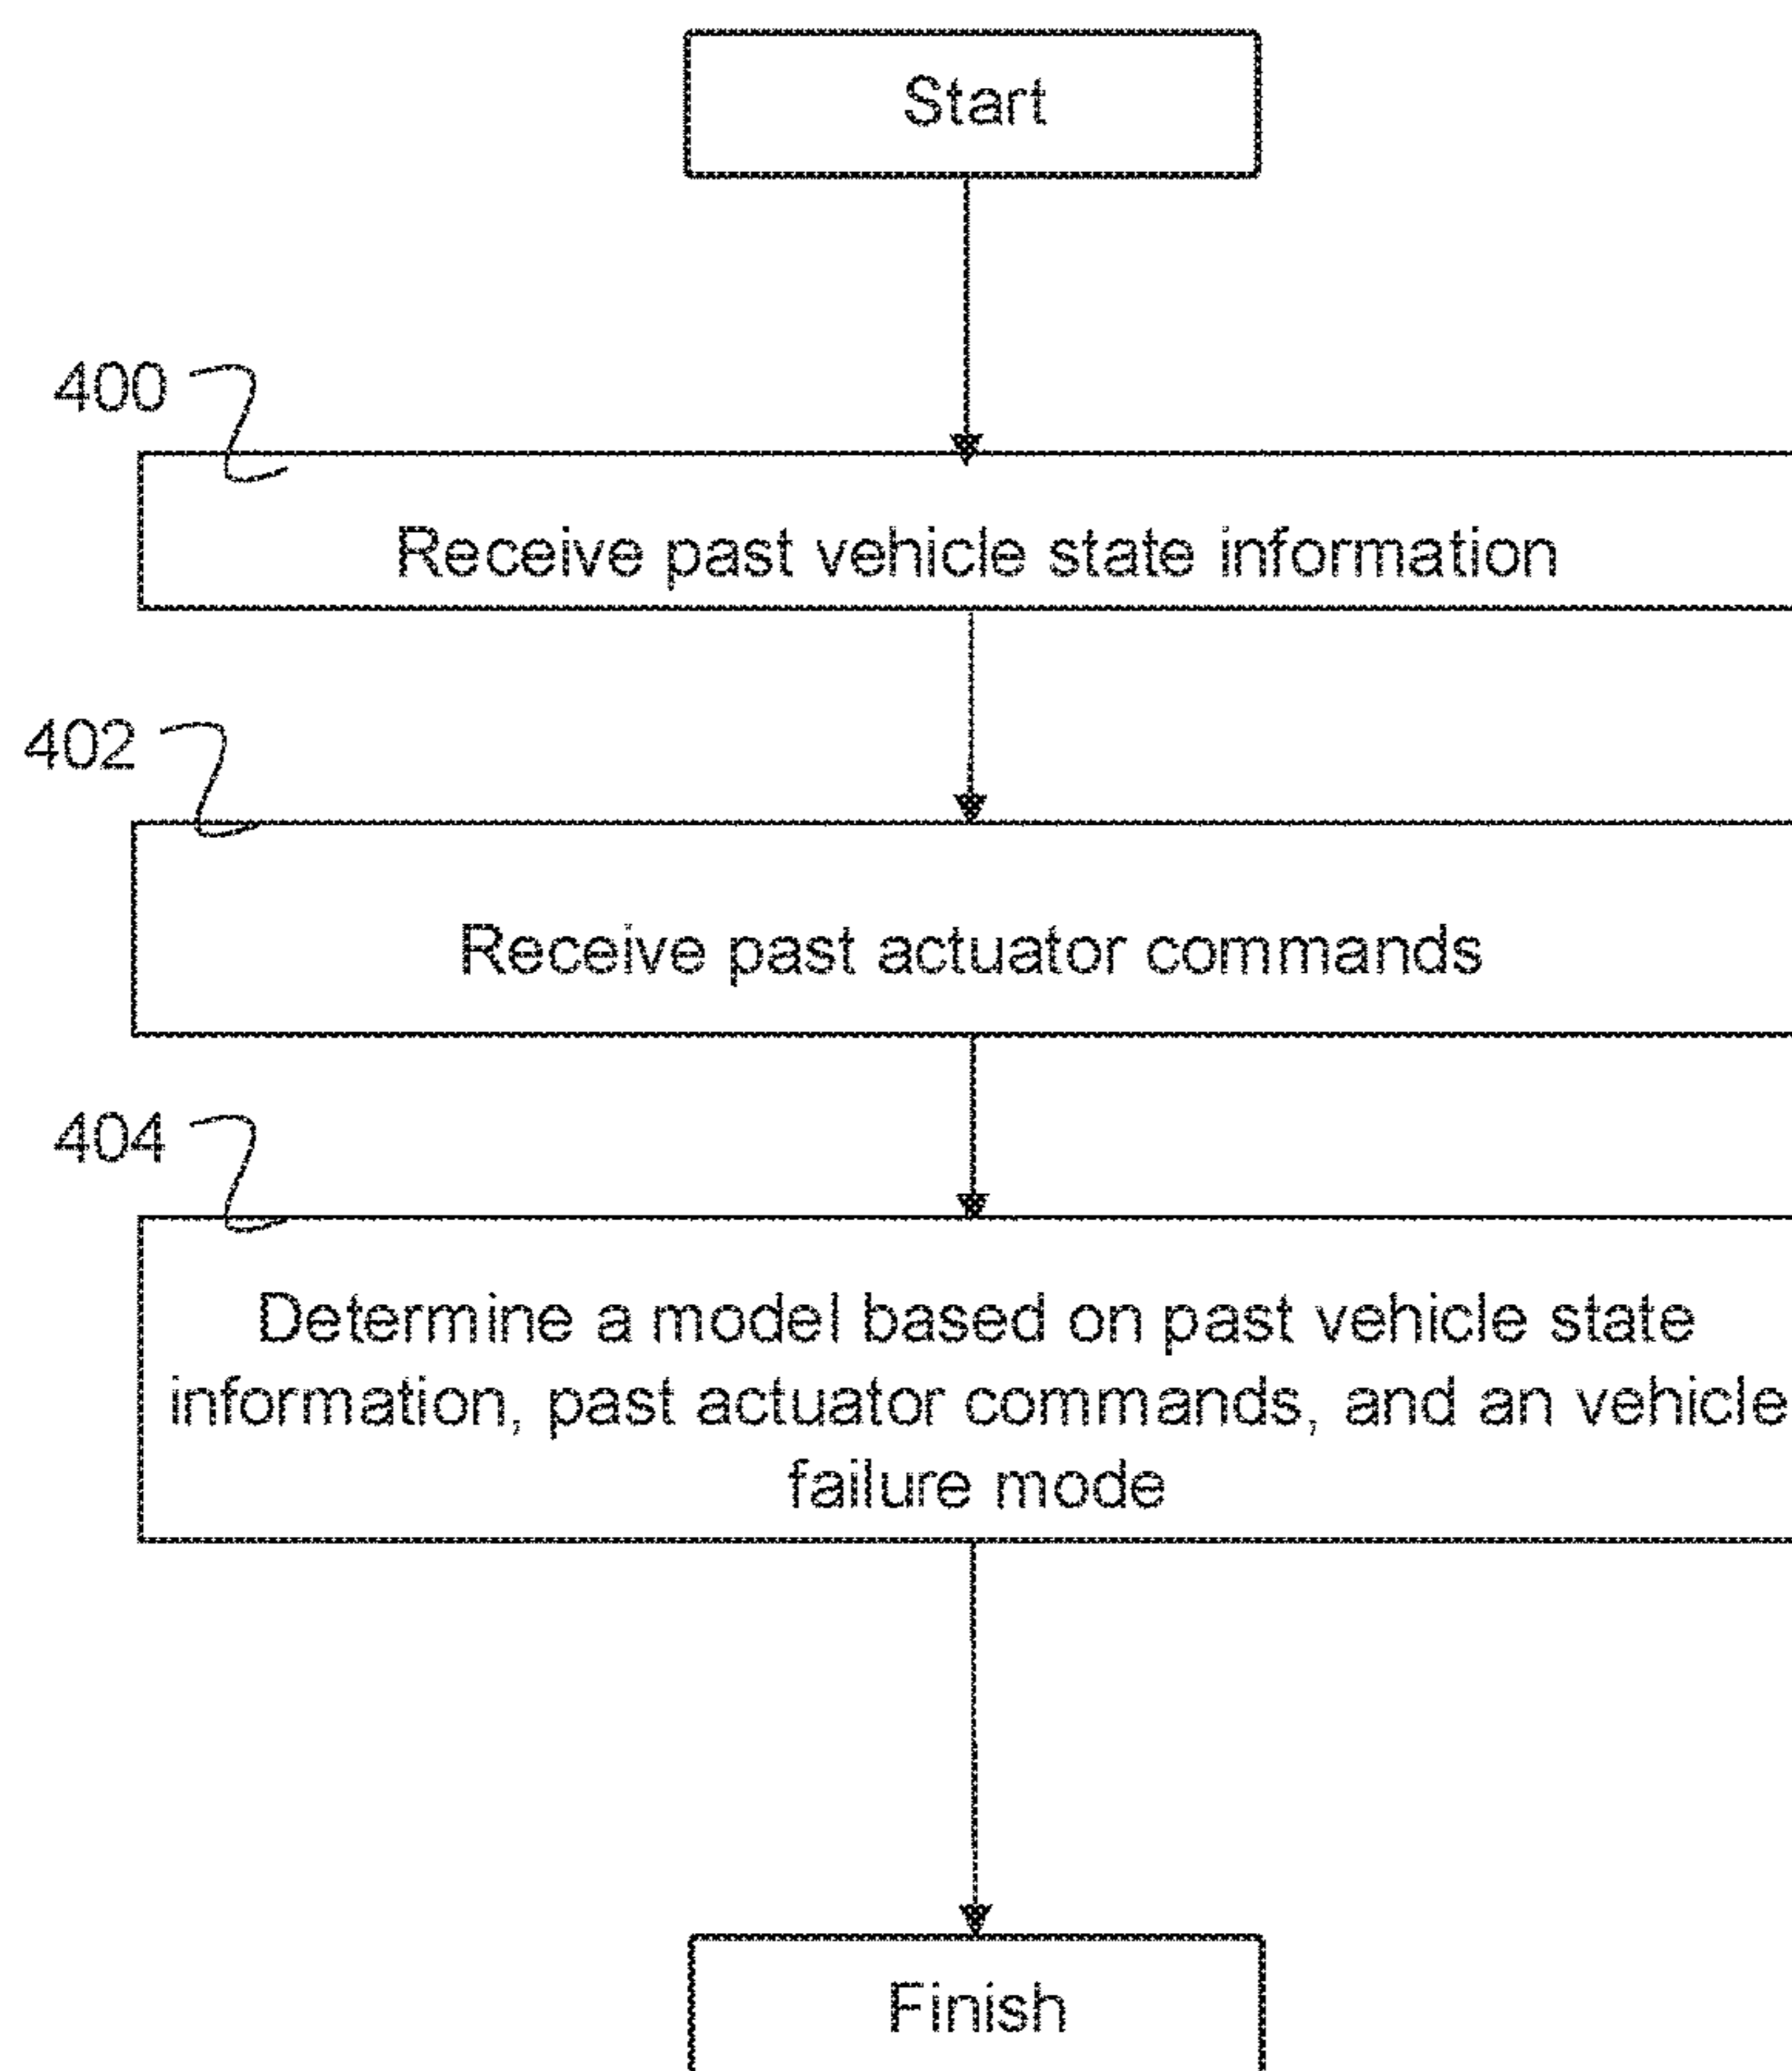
Start

400

Receive past vehicle state information

402

Receive past actuator commands

404

Determine a model based on past vehicle state information, past actuator commands, and an vehicle failure mode

Finish